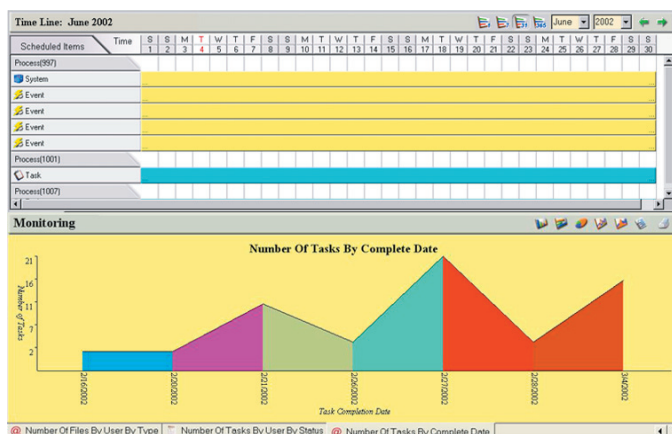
Time Line: June 2002

June 2002

Scheduled Items | Time

| S | S | M | T | W | T | F | S | S | M | T | W | T | F | S | S | M | T | W | T | F | S | S | M | T | W | T | F | S | S |
|---|---|---|---|---|---|---|---|---|---|---|---|---|---|---|---|---|---|---|---|---|---|---|---|---|---|---|---|---|---|
| 1 | 2 | 3 | 4 | 5 | 6 | 7 | 8 | 9 | 10 | 11 | 12 | 13 | 14 | 15 | 16 | 17 | 18 | 19 | 20 | 21 | 22 | 23 | 24 | 25 | 26 | 27 | 28 | 29 | 30 |

Process(997)
System
Event
Event
Event
Event
Process(1001)
Task
Process(1007)

Monitoring

Number Of Tasks By Complete Date

21
16
11
7
2

Number of Tasks

2/6/2002
2/20/2002
2/21/2002
2/26/2002
2/27/2002
2/28/2002
3/4/2002

Task Completion Date

Number Of Files By User By Type | Number Of Tasks By User By Status | Number Of Tasks By Complete Date